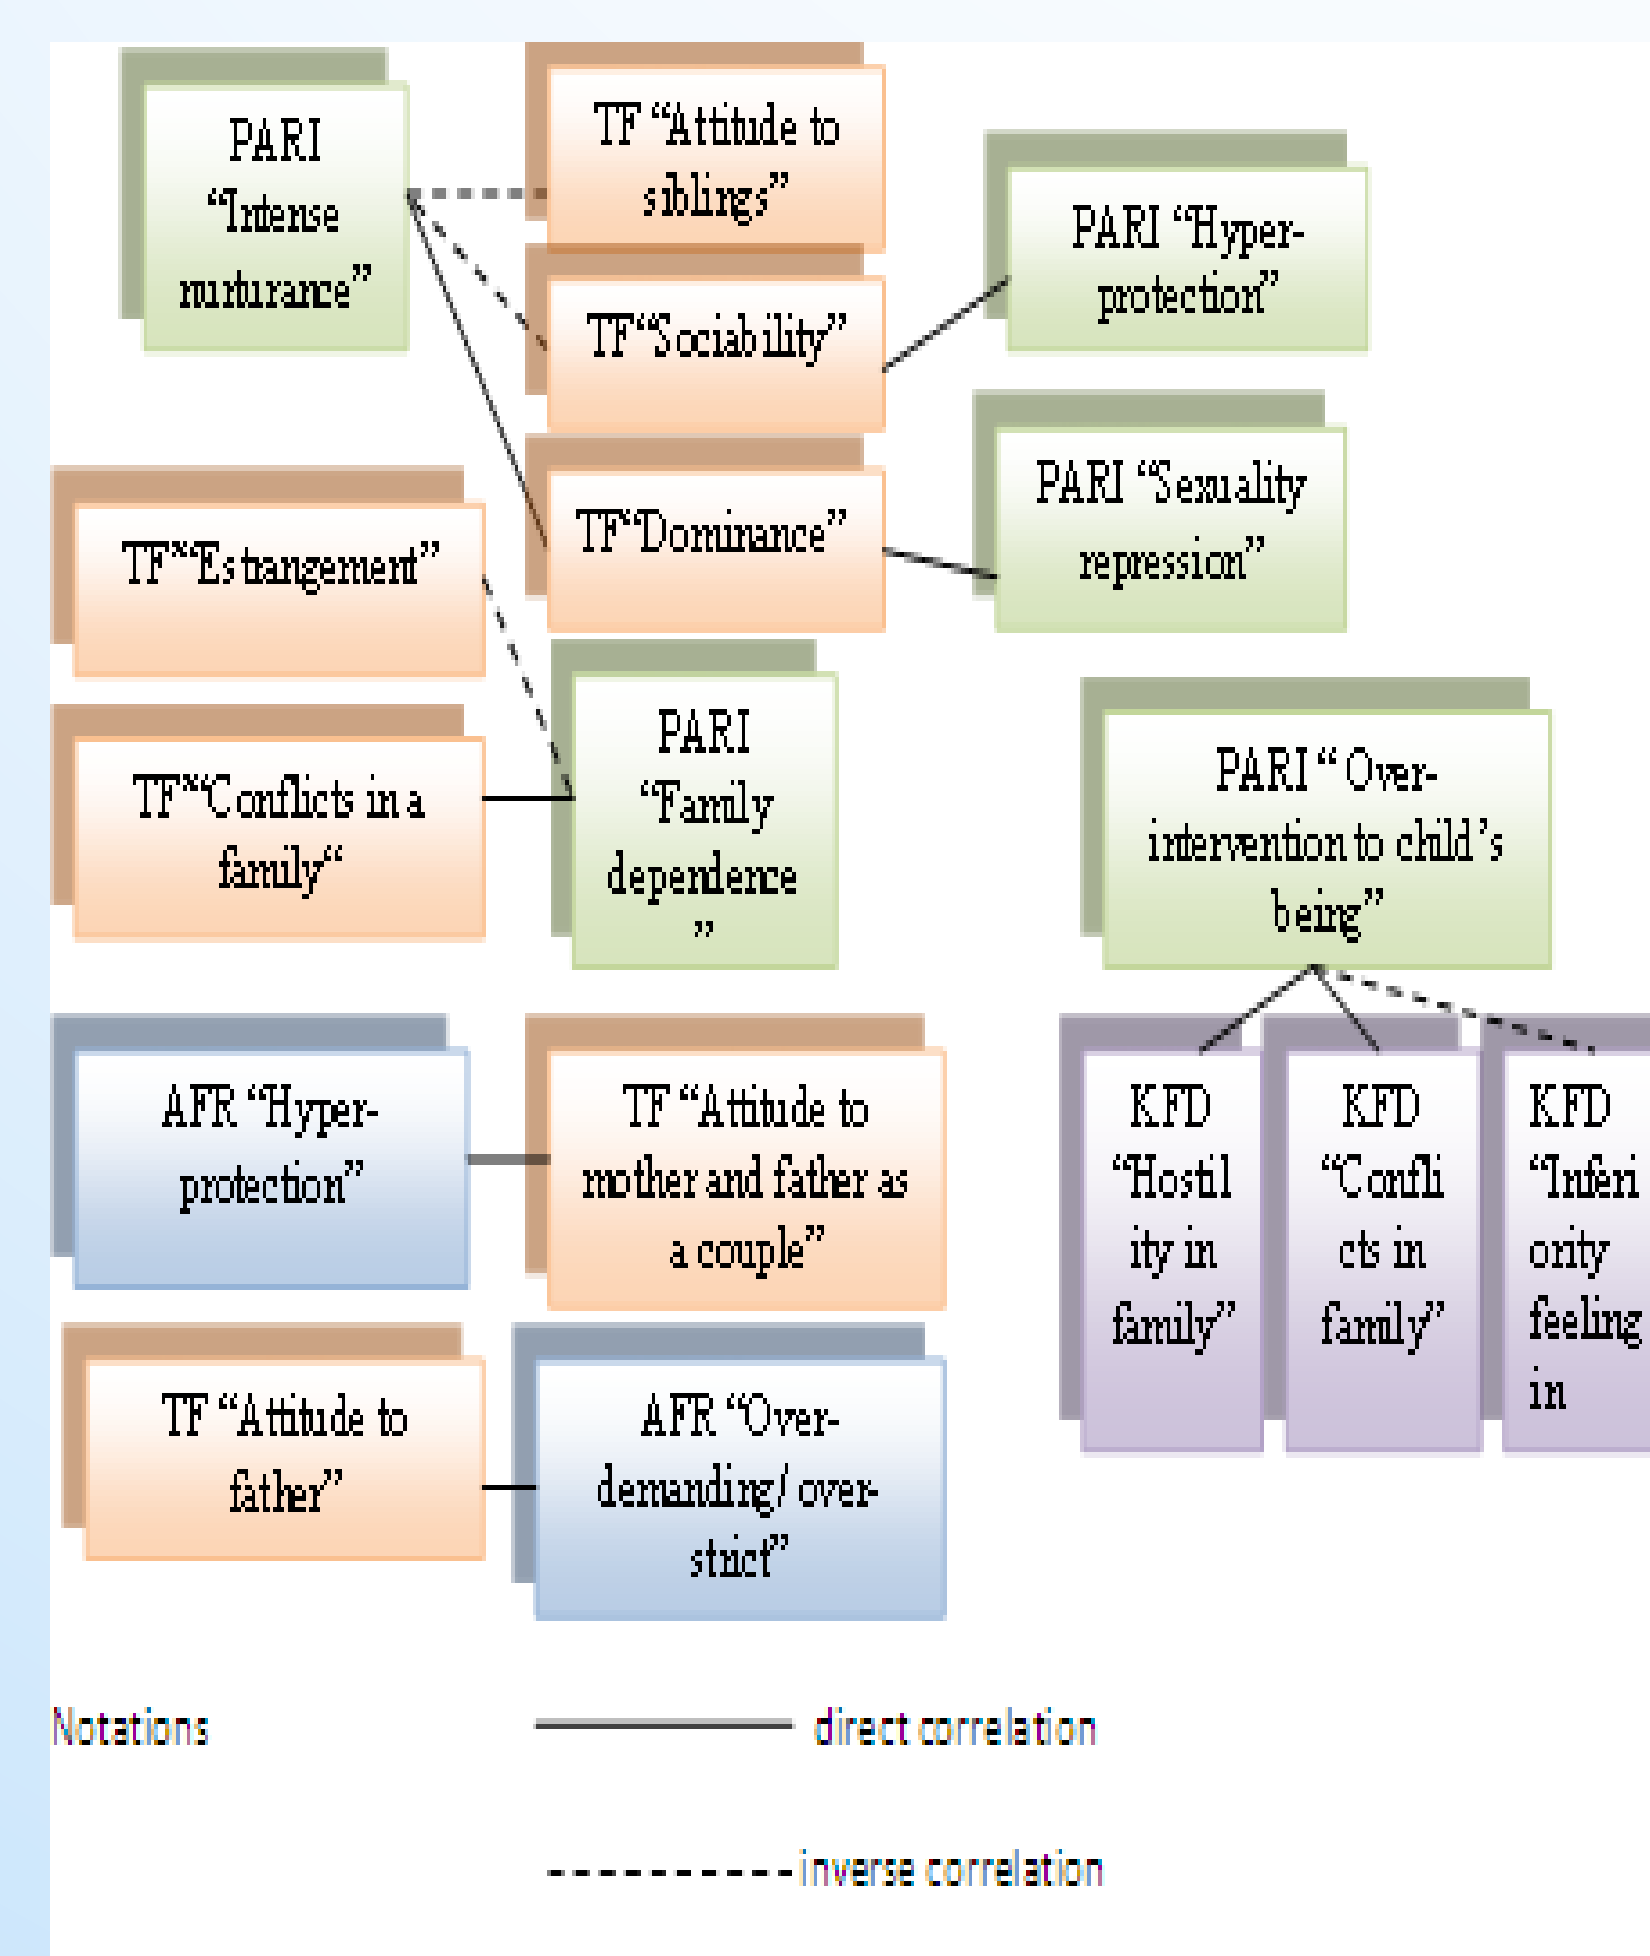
PARI "Intense nurturance"

TF "Attitude to siblings"

TF"Sociability"

PARI "Hyper-protection"

TF"Dominance"

PARI "Sexuality repression"

TF"Estrangement"

TF"Conflicts in a family"

PARI "Family dependence "

PARI " Over-intervention to child's being"

AFR "Hyper-protection"

TF "Attitude to mother and father as a couple"

KFD "Hostility in family"

KFD "Conflicts in family"

KFD "Inferiority feeling in

TF "Attitude to father"

AFR "Over-demanding/ over-strict"

Notations direct correlation

inverse correlation